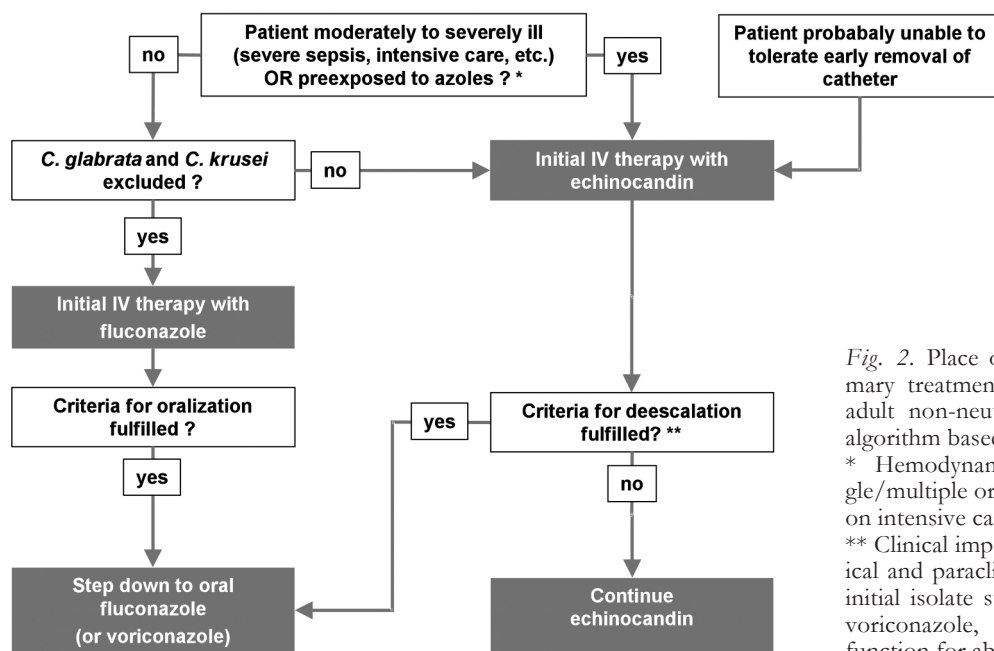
Patient moderately to severely ill (severe sepsis, intensive care, etc.) OR preexposed to azoles ? *

no

yes

Patient probabaly unable to tolerate early removal of catheter

*C. glabrata* and *C. krusei* excluded ?

no

Initial IV therapy with echinocandin

yes

Initial IV therapy with fluconazole

Criteria for oralization fulfilled ?

yes

Criteria for deescalation fulfilled? **

yes

no

Step down to oral fluconazole (or voriconazole)

Continue echinocandin

*Fig. 2.* Place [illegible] mary treatmen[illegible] adult non-neu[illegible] algorithm base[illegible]
* Hemodynam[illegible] gle/multiple or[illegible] on intensive ca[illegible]
** Clinical imp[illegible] ical and paracl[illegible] initial isolate s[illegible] voriconazole, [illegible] function for ab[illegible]